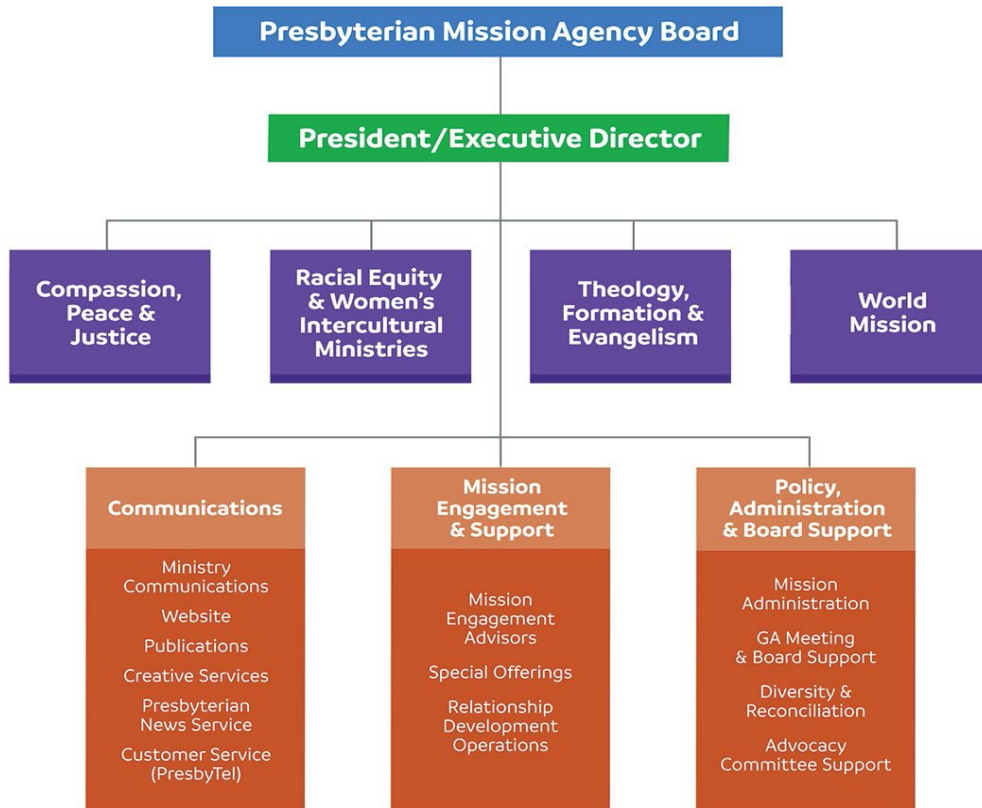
Presbyterian Mission Agency Board

President/Executive Director

Compassion, Peace & Justice

Racial Equity & Women's Intercultural Ministries

Theology, Formation & Evangelism

World Mission

Communications

Ministry Communications

Website

Publications

Creative Services

Presbyterian News Service

Customer Service (PresbyTel)

Mission Engagement & Support

Mission Engagement Advisors

Special Offerings

Relationship Development Operations

Policy, Administration & Board Support

Mission Administration

GA Meeting & Board Support

Diversity & Reconciliation

Advocacy Committee Support